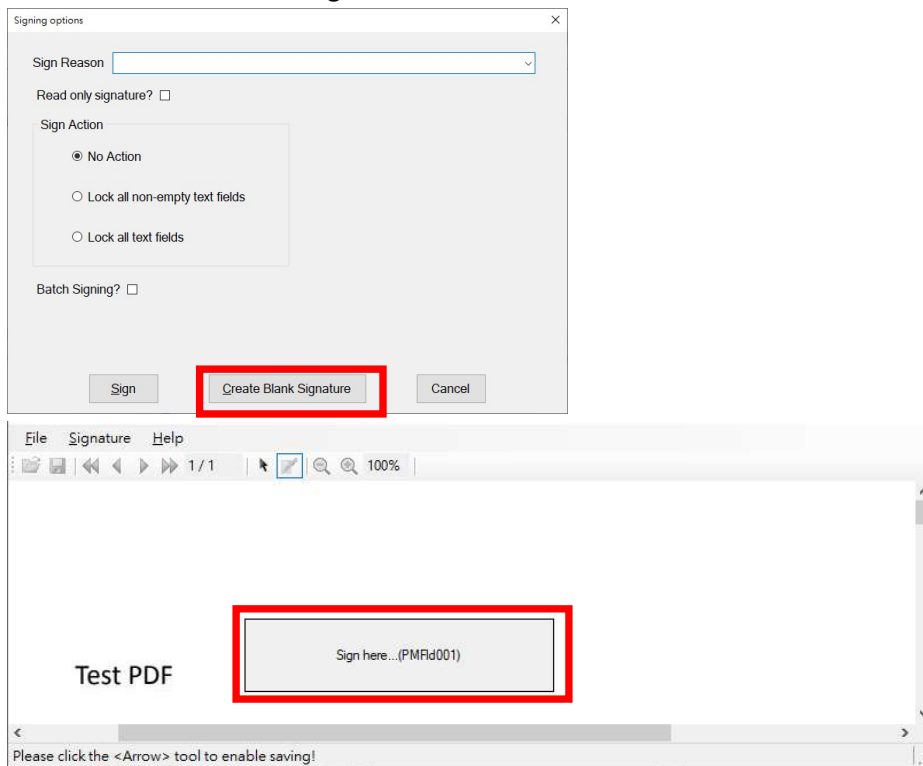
Signing options

Sign Reason

Read only signature?

Sign Action

No Action

Lock all non-empty text fields

Lock all text fields

Batch Signing?

Sign

Create Blank Signature

Cancel

File Signature Help

1 / 1

100%

Sign here...(PMFld001)

Test PDF

Please click the <Arrow> tool to enable saving!